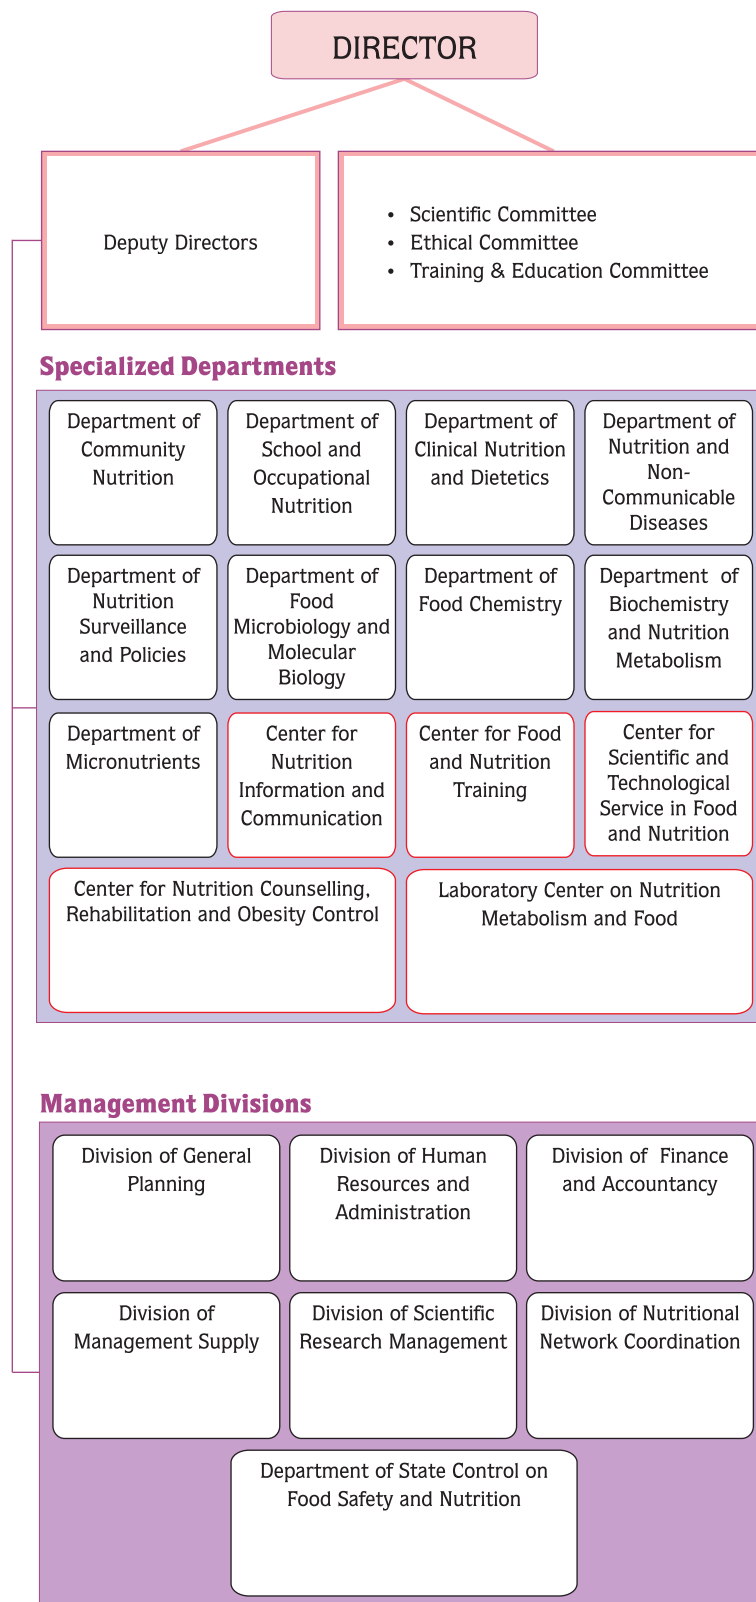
DIRECTOR

Deputy Directors

- Scientific Committee
- Ethical Committee
- Training & Education Committee

Specialized Departments

Department of Community Nutrition

Department of School and Occupational Nutrition

Department of Clinical Nutrition and Dietetics

Department of Nutrition and Non-Communicable Diseases

Department of Nutrition Surveillance and Policies

Department of Food Microbiology and Molecular Biology

Department of Food Chemistry

Department of Biochemistry and Nutrition Metabolism

Department of Micronutrients

Center for Nutrition Information and Communication

Center for Food and Nutrition Training

Center for Scientific and Technological Service in Food and Nutrition

Center for Nutrition Counselling, Rehabilitation and Obesity Control

Laboratory Center on Nutrition Metabolism and Food

Management Divisions

Division of General Planning

Division of Human Resources and Administration

Division of Finance and Accountancy

Division of Management Supply

Division of Scientific Research Management

Division of Nutritional Network Coordination

Department of State Control on Food Safety and Nutrition